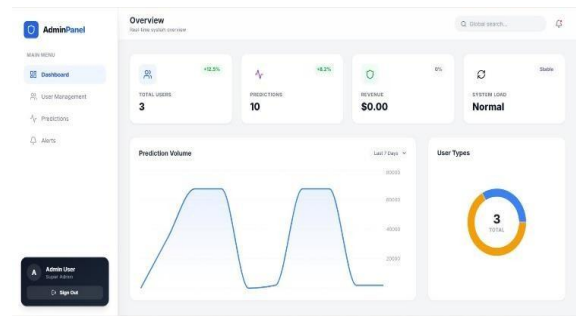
AdminPanel

MAIN MENU

Dashboard

User Management

Predictions

Alerts

A Admin User
Super Admin

Sign Out

Overview
Real-time system overview

Global search...

+12.5%
TOTAL USERS
3

+8.2%
PREDICTIONS
10

0%
REVENUE
$0.00

Stable
SYSTEM LOAD
Normal

Prediction Volume

Last 7 Days

80000
60000
40000
20000

User Types

3
TOTAL